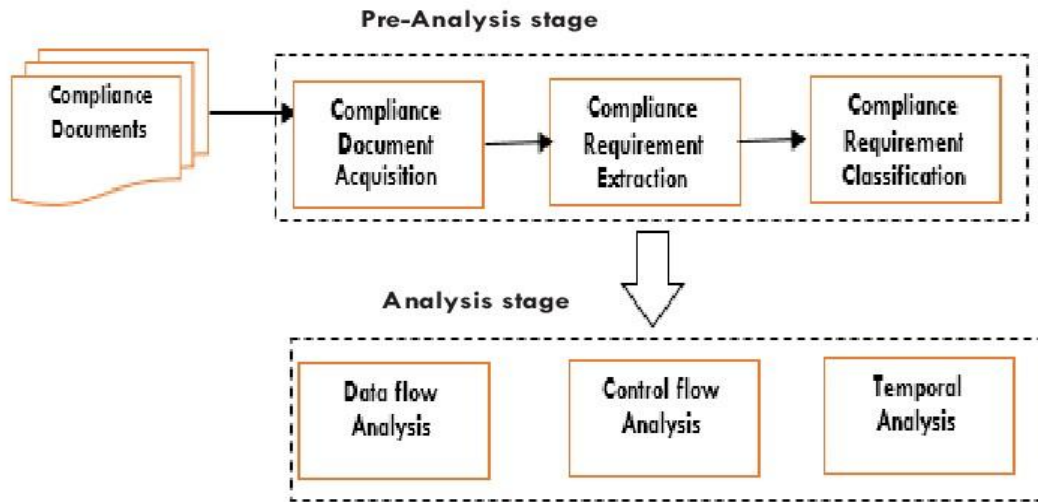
Pre-Analysis stage

Compliance Documents

Compliance Document Acquisition

Compliance Requirement Extraction

Compliance Requirement Classification

Analysis stage

Data flow Analysis

Control flow Analysis

Temporal Analysis